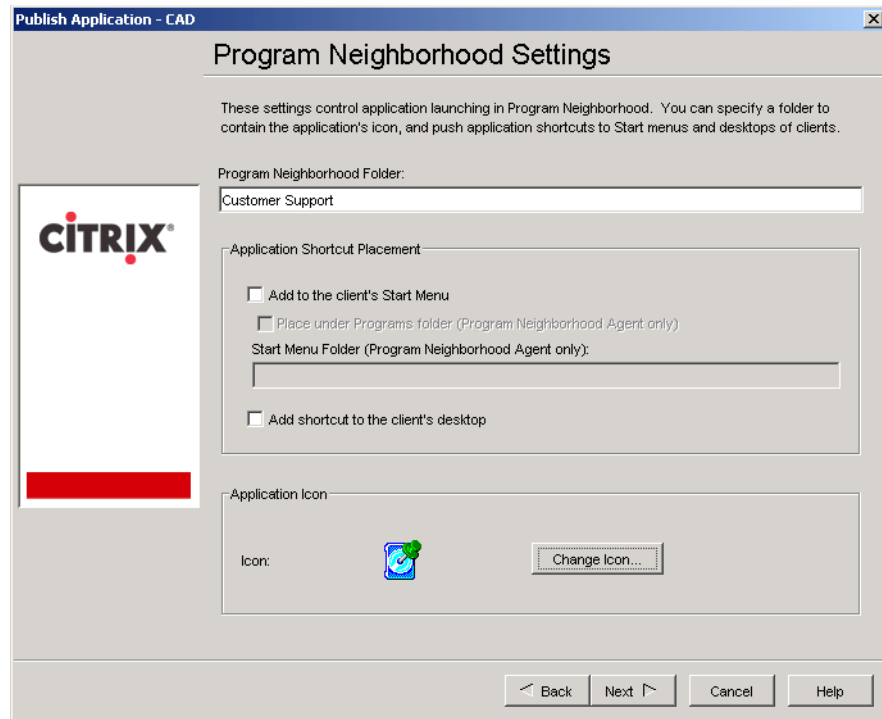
Publish Application - CAD

Program Neighborhood Settings

These settings control application launching in Program Neighborhood. You can specify a folder to contain the application's icon, and push application shortcuts to Start menus and desktops of clients.

CITRIX®

Program Neighborhood Folder:

Customer Support

Application Shortcut Placement

Add to the client's Start Menu

Place under Programs folder (Program Neighborhood Agent only)

Start Menu Folder (Program Neighborhood Agent only):

Add shortcut to the client's desktop

Application Icon

Icon:

Change Icon...

Back

Next

Cancel

Help